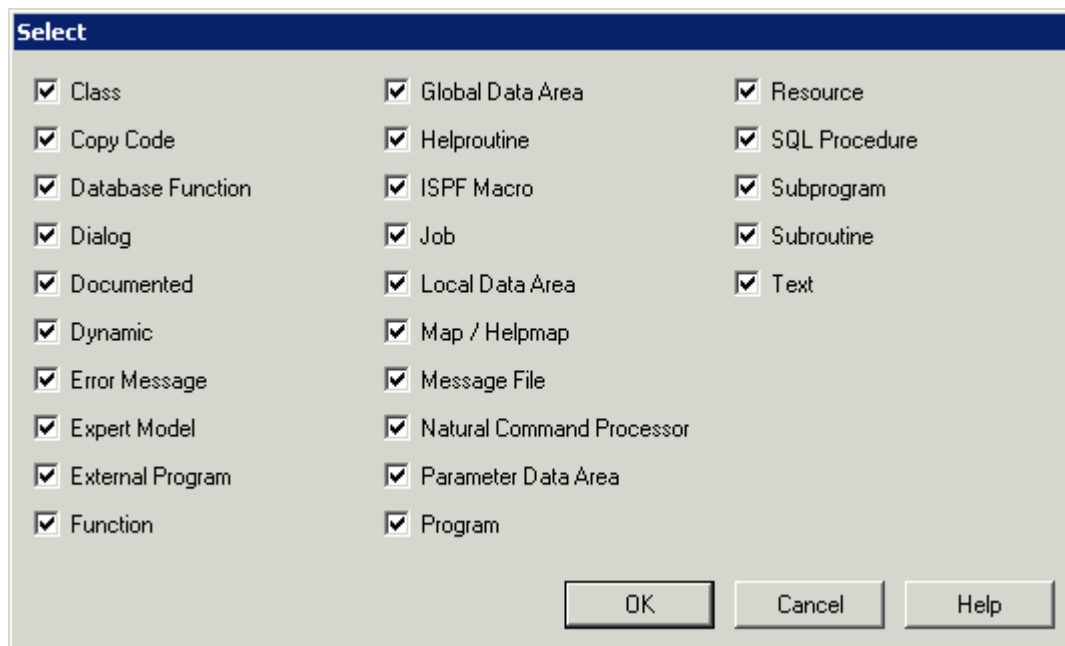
Select

Class
Copy Code
Database Function
Dialog
Documented
Dynamic
Error Message
Expert Model
External Program
Function

Global Data Area
Helproutine
ISPF Macro
Job
Local Data Area
Map / Helpmap
Message File
Natural Command Processor
Parameter Data Area
Program

Resource
SQL Procedure
Subprogram
Subroutine
Text

OK
Cancel
Help